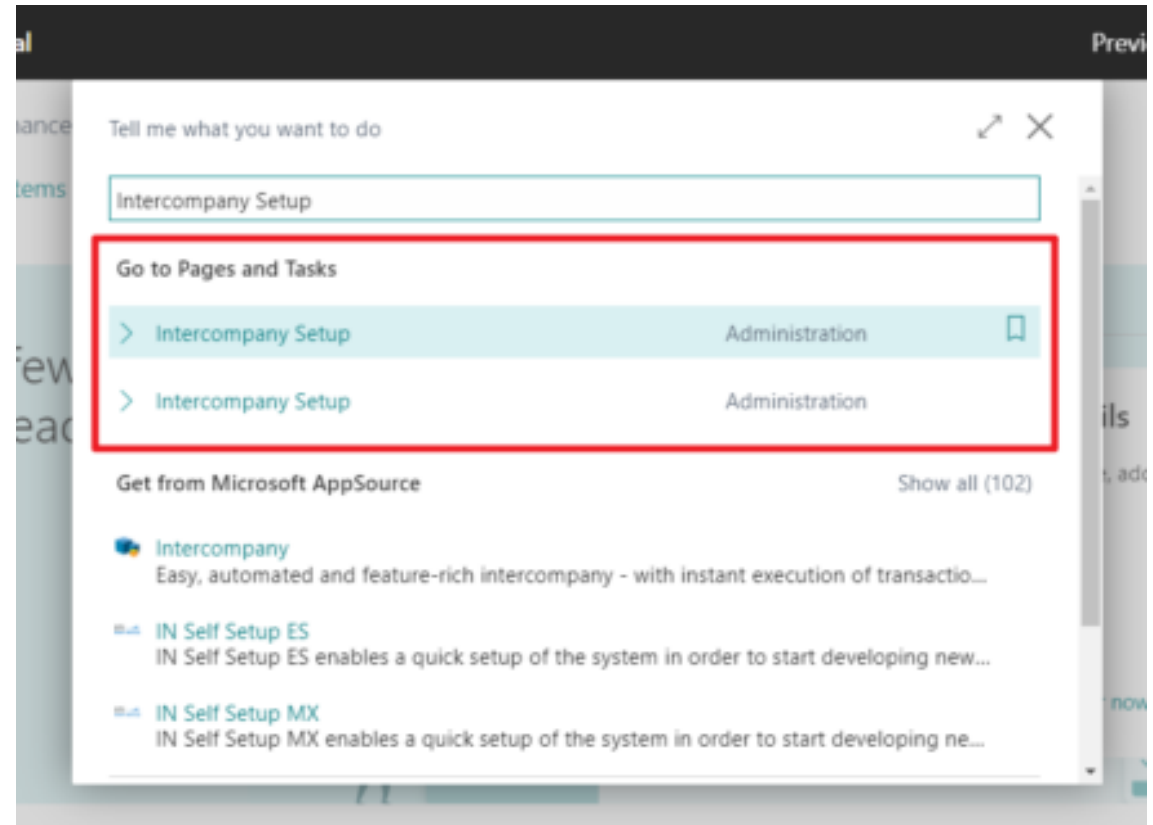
al

Previ

nance

tems

few

eac

ils

, ad

now

Tell me what you want to do

Intercompany Setup

Go to Pages and Tasks

Intercompany Setup Administration

Intercompany Setup Administration

Get from Microsoft AppSource Show all (102)

Intercompany
Easy, automated and feature-rich intercompany - with instant execution of transactio...

IN Self Setup ES
IN Self Setup ES enables a quick setup of the system in order to start developing new...

IN Self Setup MX
IN Self Setup MX enables a quick setup of the system in order to start developing ne...